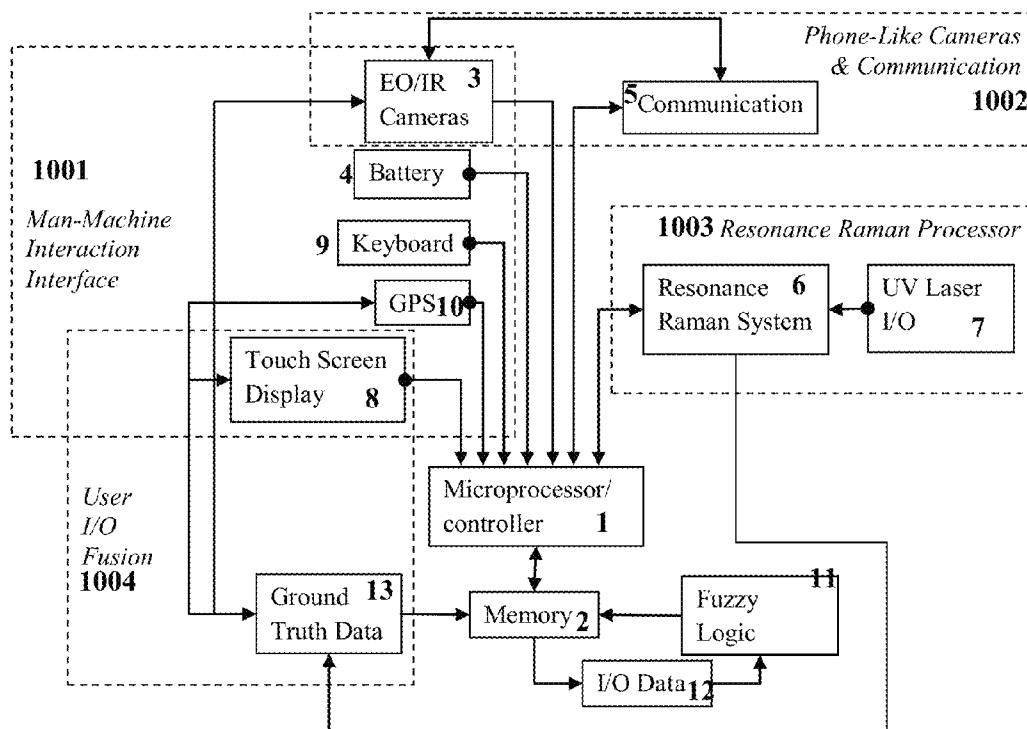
Phone-Like Cameras & Communication
1002

EO/IR 3
Cameras

5 Communication

1001
Man-Machine Interaction Interface

4 Battery

9 Keyboard

GPS 10

1003 Resonance Raman Processor

Resonance 6
Raman System

UV Laser
I/O 7

Touch Screen
Display 8

User
I/O
Fusion
1004

Microprocessor/
controller 1

Ground 13
Truth Data

Memory 2

11
Fuzzy
Logic

I/O Data 12